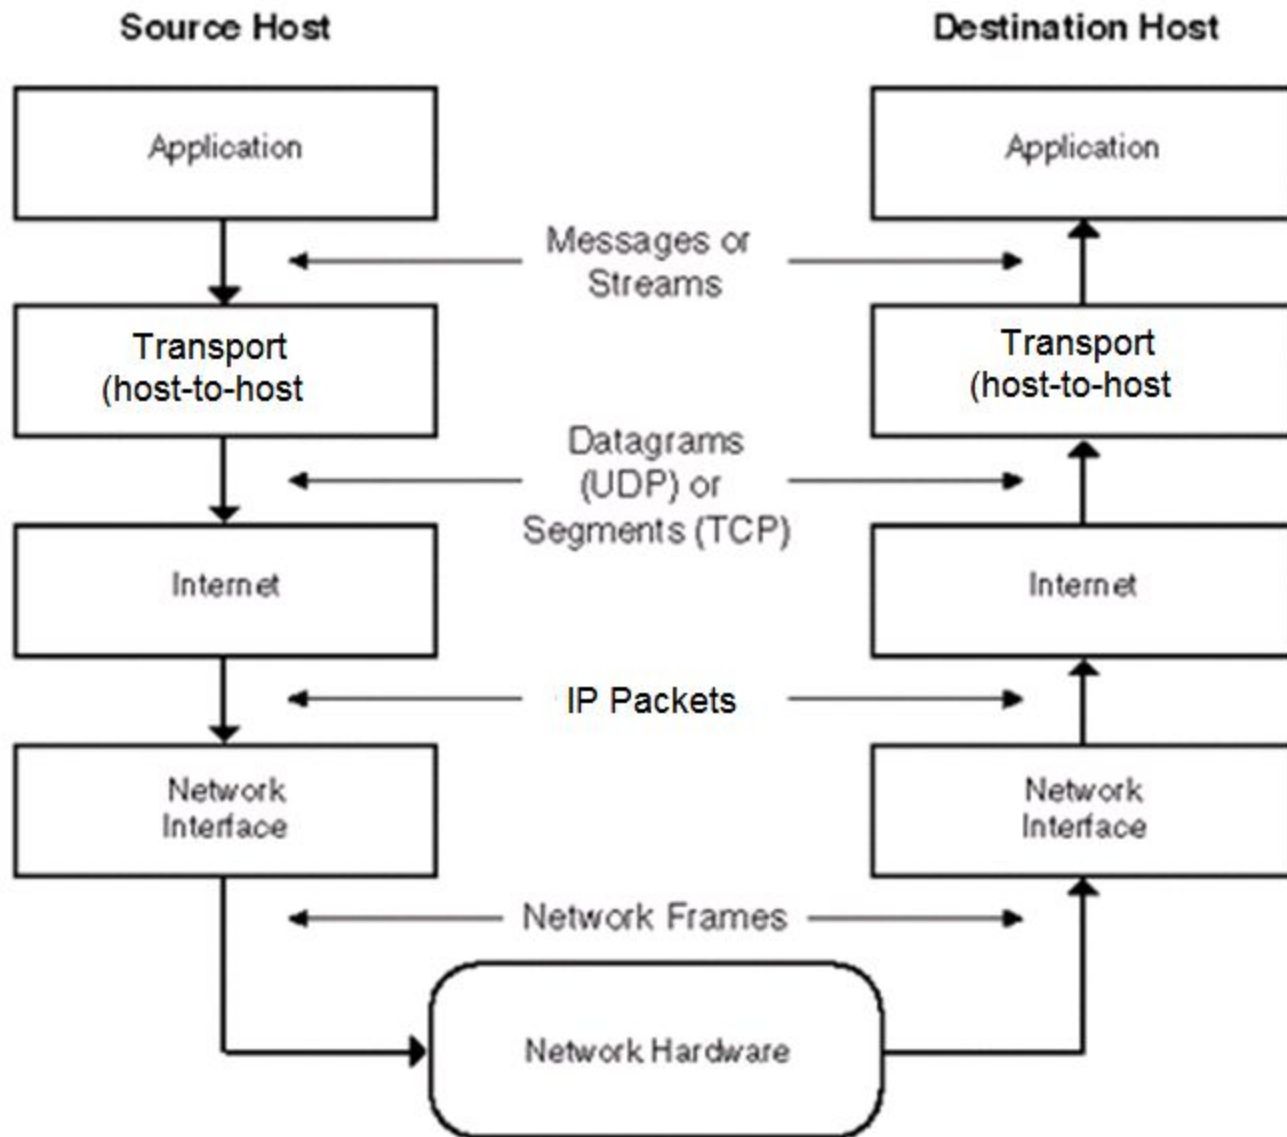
Source Host

Destination Host

Application

Application

Messages or Streams

Transport (host-to-host

Transport (host-to-host

Datagrams (UDP) or Segments (TCP)

Internet

Internet

IP Packets

Network Interface

Network Interface

Network Frames

Network Hardware